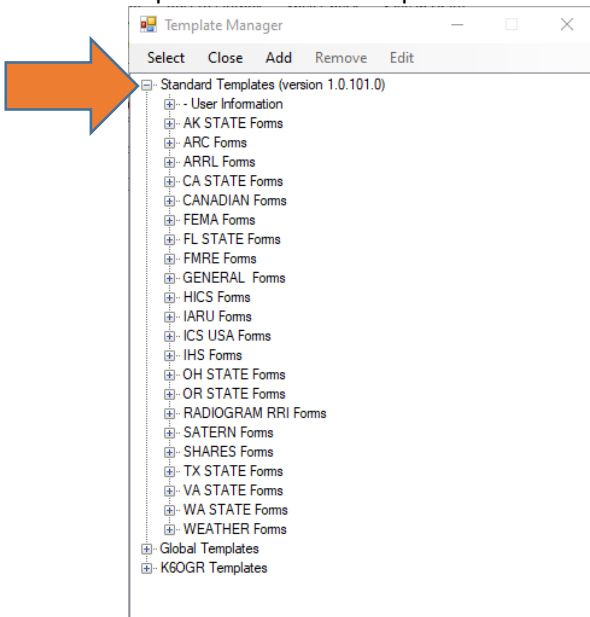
Template Manager

Select Close Add Remove Edit

Standard Templates (version 1.0.101.0)
- User Information
AK STATE Forms
ARC Forms
ARRL Forms
CA STATE Forms
CANADIAN Forms
FEMA Forms
FL STATE Forms
FMRE Forms
GENERAL Forms
HICS Forms
IARU Forms
ICS USA Forms
IHS Forms
OH STATE Forms
OR STATE Forms
RADIOGRAM RRI Forms
SATERN Forms
SHARES Forms
TX STATE Forms
VA STATE Forms
WA STATE Forms
WEATHER Forms
Global Templates
K6OGR Templates